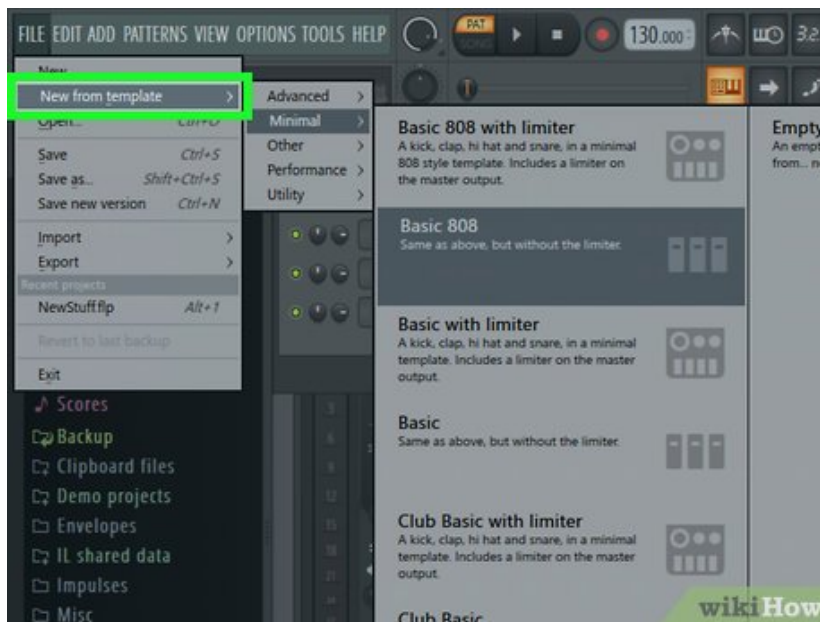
FILE EDIT ADD PATTERNS VIEW OPTIONS TOOLS HELP

PAT
SONG

130.000

3:2

New

New from template

Open... Ctrl+O

Save Ctrl+S

Save as... Shift+Ctrl+S

Save new version Ctrl+N

Import

Export

Recent projects

NewStuff.flp Alt+1

Revert to last backup

Exit

Advanced

Minimal

Other

Performance

Utility

Basic 808 with limiter

A kick, clap, hi hat and snare, in a minimal 808 style template. Includes a limiter on the master output.

Basic 808

Same as above, but without the limiter.

Basic with limiter

A kick, clap, hi hat and snare, in a minimal template. Includes a limiter on the master output.

Basic

Same as above, but without the limiter.

Club Basic with limiter

A kick, clap, hi hat and snare, in a minimal template. Includes a limiter on the master output.

Club Basic

Empty

An empt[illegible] from... n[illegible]

Scores

Backup

Clipboard files

Demo projects

Envelopes

IL shared data

Impulses

Misc

wikiHow